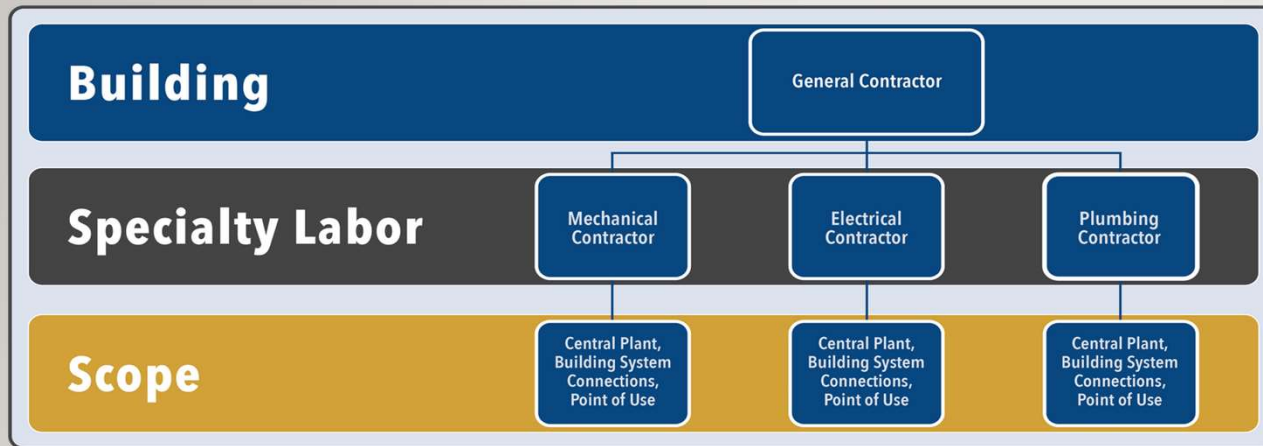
Building

General Contractor

Specialty Labor

Mechanical Contractor

Electrical Contractor

Plumbing Contractor

Scope

Central Plant, Building System Connections, Point of Use

Central Plant, Building System Connections, Point of Use

Central Plant, Building System Connections, Point of Use